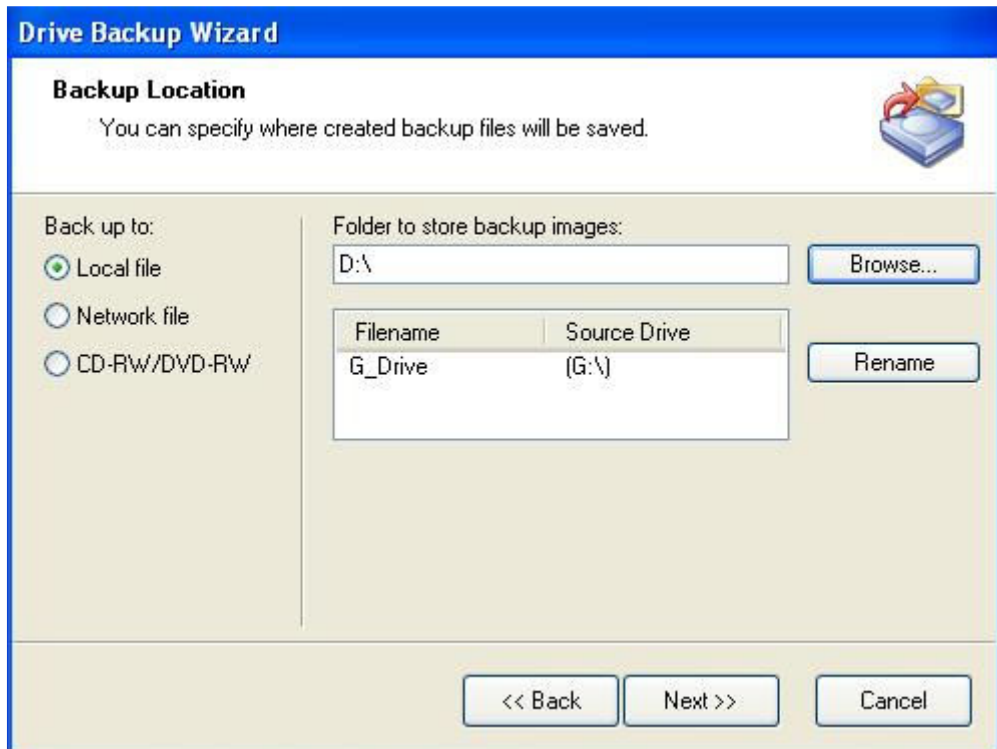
Drive Backup Wizard

Backup Location

You can specify where created backup files will be saved.

Back up to:

Local file

Network file

CD-RW/DVD-RW

Folder to store backup images:

D:\

Browse...

| Filename | Source Drive |
|---|---|
| G_Drive | (G:\) |

Rename

<< Back

Next >>

Cancel